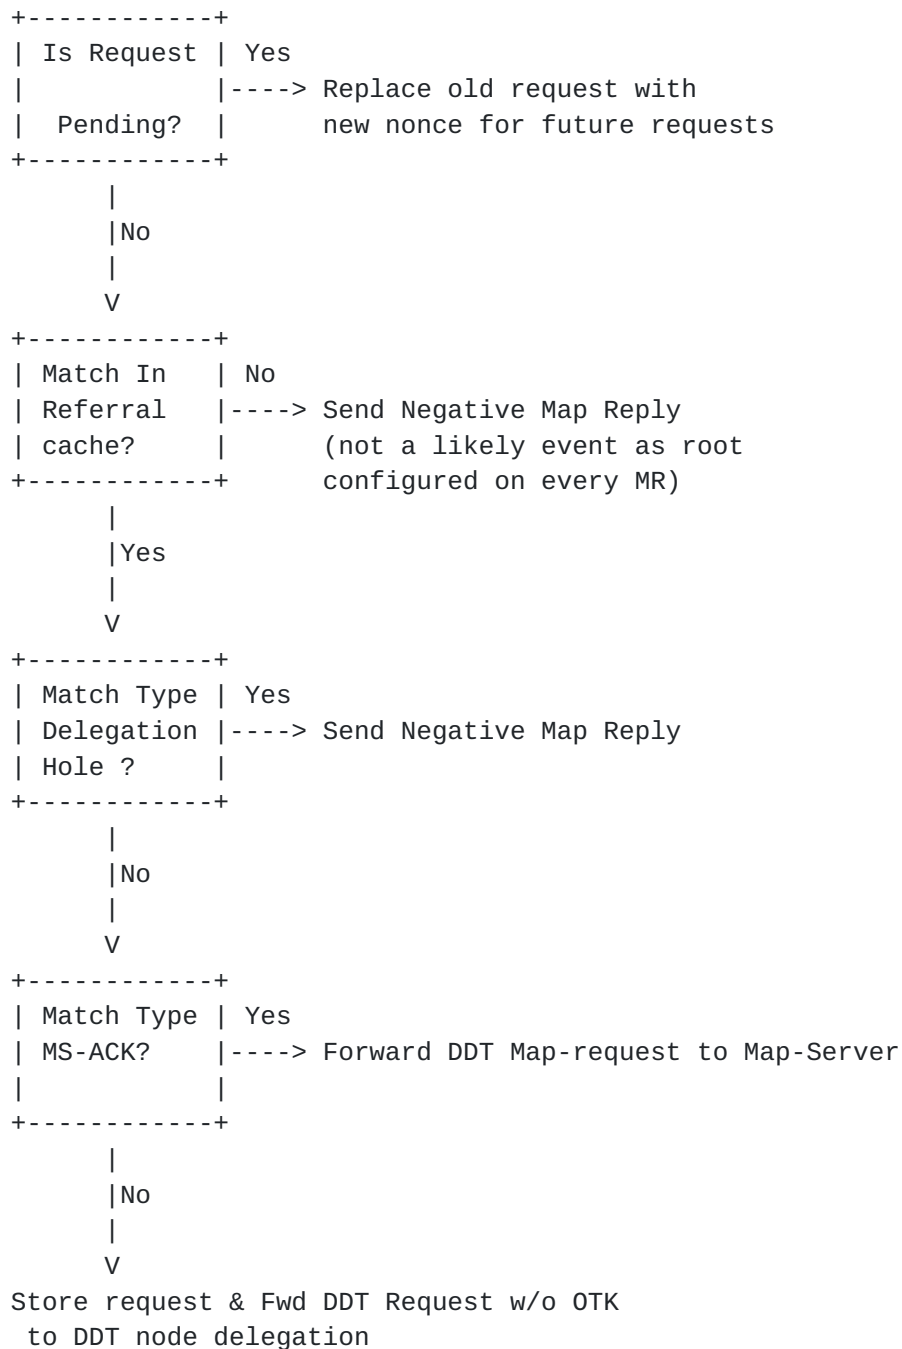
Is Request Pending?

Yes

Replace old request with new nonce for future requests

No

Match In Referral cache?

No

Send Negative Map Reply (not a likely event as root configured on every MR)

Yes

Match Type Delegation Hole ?

Yes

Send Negative Map Reply

No

Match Type MS-ACK?

Yes

Forward DDT Map-request to Map-Server

No

Store request & Fwd DDT Request w/o OTK to DDT node delegation